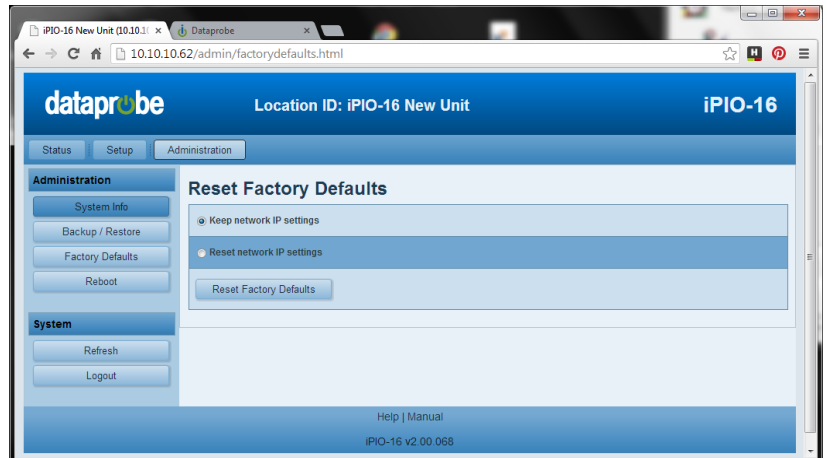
iPIO-16 New Unit (10.10.1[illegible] ×
Dataprobe ×

10.10.10.62/admin/factorydefaults.html

dataprobe
Location ID: iPIO-16 New Unit
iPIO-16

Status
Setup
Administration

Administration
System Info
Backup / Restore
Factory Defaults
Reboot

System
Refresh
Logout

Reset Factory Defaults

Keep network IP settings

Reset network IP settings

Reset Factory Defaults

Help | Manual

iPIO-16 v2.00.068